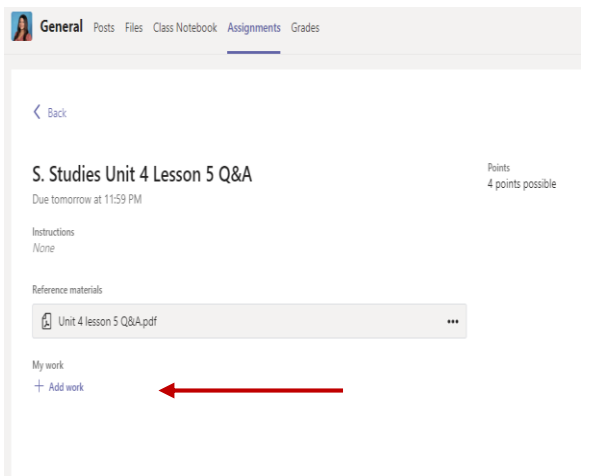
General Posts Files Class Notebook Assignments Grades

Back

S. Studies Unit 4 Lesson 5 Q&A

Due tomorrow at 11:59 PM

Points
4 points possible

Instructions
None

Reference materials

Unit 4 lesson 5 Q&A.pdf •••

My work

+ Add work